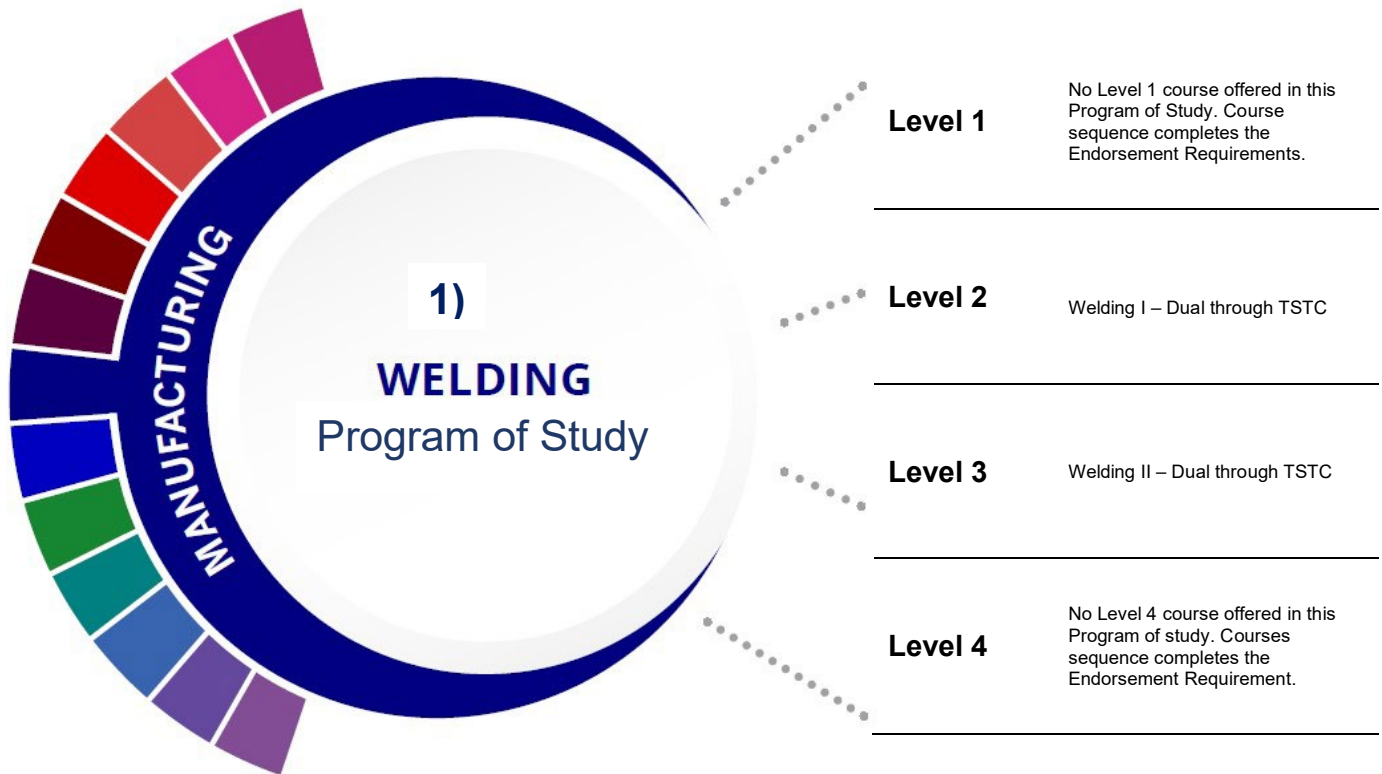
MANUFACTURING

1)

WELDING
Program of Study

Level 1
No Level 1 course offered in this Program of Study. Course sequence completes the Endorsement Requirements.

Level 2
Welding I – Dual through TSTC

Level 3
Welding II – Dual through TSTC

Level 4
No Level 4 course offered in this Program of study. Courses sequence completes the Endorsement Requirement.